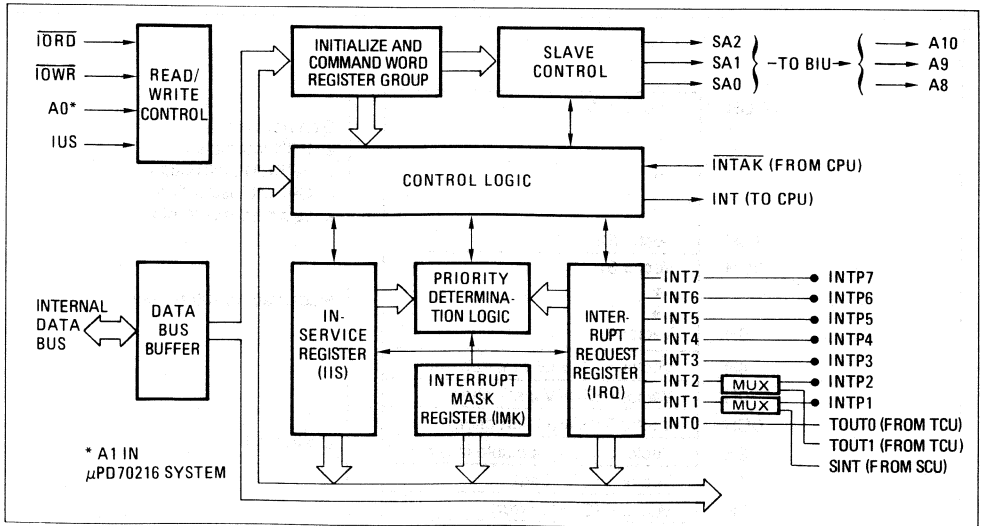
$\overline{IORD}$
$\overline{IOWR}$
A0*
IUS

READ/ WRITE CONTROL

INITIALIZE AND COMMAND WORD REGISTER GROUP

SLAVE CONTROL

SA2
SA1
SA0
–TO BIU–
A10
A9
A8

CONTROL LOGIC

$\overline{INTAK}$ (FROM CPU)
INT (TO CPU)

INTERNAL DATA BUS

DATA BUS BUFFER

IN-SERVICE REGISTER (IIS)

PRIORITY DETERMINATION LOGIC

INTERRUPT MASK REGISTER (IMK)

INTERRUPT REQUEST REGISTER (IRQ)

INT7
INT6
INT5
INT4
INT3
INT2
INT1
INT0

INTP7
INTP6
INTP5
INTP4
INTP3
INTP2
INTP1

MUX
MUX

TOUT0 (FROM TCU)
TOUT1 (FROM TCU)
SINT (FROM SCU)

* A1 IN $\mu$PD70216 SYSTEM